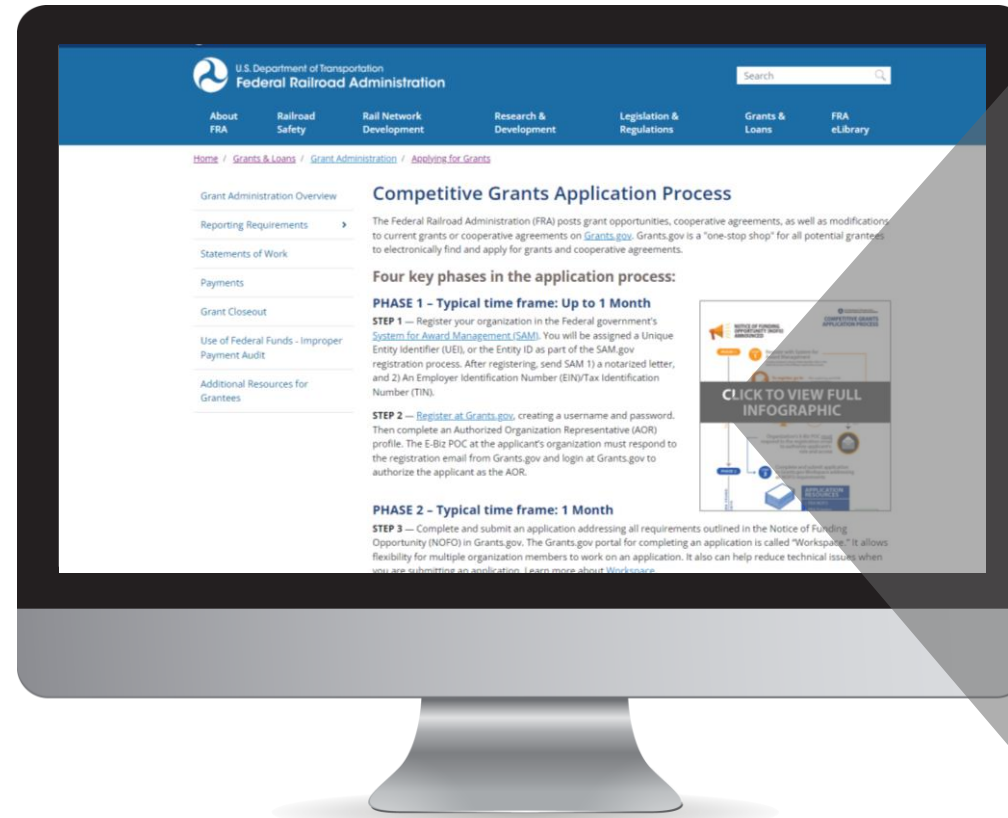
U.S. Department of Transportation
Federal Railroad Administration

Search

About FRA | Railroad Safety | Rail Network Development | Research & Development | Legislation & Regulations | Grants & Loans | FRA eLibrary

Home / Grants & Loans / Grant Administration / Applying for Grants

Grant Administration Overview

Reporting Requirements >

Statements of Work

Payments

Grant Closeout

Use of Federal Funds - Improper Payment Audit

Additional Resources for Grantees

Competitive Grants Application Process

The Federal Railroad Administration (FRA) posts grant opportunities, cooperative agreements, as well as modifications to current grants or cooperative agreements on Grants.gov. Grants.gov is a "one-stop shop" for all potential grantees to electronically find and apply for grants and cooperative agreements.

Four key phases in the application process:

PHASE 1 – Typical time frame: Up to 1 Month

STEP 1 — Register your organization in the Federal government's System for Award Management (SAM). You will be assigned a Unique Entity Identifier (UEI), or the Entity ID as part of the SAM.gov registration process. After registering, send SAM 1) a notarized letter, and 2) An Employer Identification Number (EIN)/Tax Identification Number (TIN).

STEP 2 — Register at Grants.gov, creating a username and password. Then complete an Authorized Organization Representative (AOR) profile. The E-Biz POC at the applicant's organization must respond to the registration email from Grants.gov and login at Grants.gov to authorize the applicant as the AOR.

NOTICE OF FUNDING OPPORTUNITY (NOFO) ANNOUNCED

COMPETITIVE GRANTS APPLICATION PROCESS

CLICK TO VIEW FULL INFOGRAPHIC

APPLICATION RESOURCES

PHASE 2 – Typical time frame: 1 Month

STEP 3 — Complete and submit an application addressing all requirements outlined in the Notice of Funding Opportunity (NOFO) in Grants.gov. The Grants.gov portal for completing an application is called "Workspace." It allows flexibility for multiple organization members to work on an application. It also can help reduce technical issues when you are submitting an application. Learn more about Workspace.